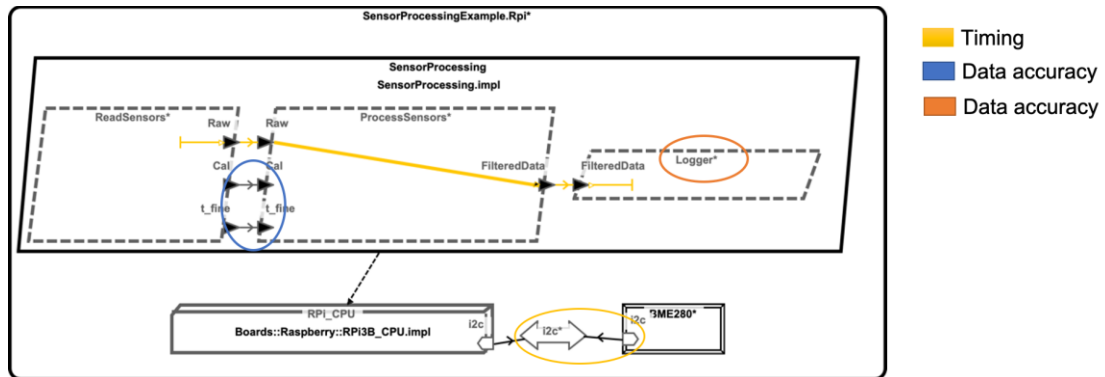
SensorProcessingExample.Rpi*

SensorProcessing
SensorProcessing.impl

ReadSensors*
Raw
Raw
ProcessSensors*
Cal
Cal
t_fine
t_fine
FilteredData
FilteredData
Logger*

RPI_CPU
Boards::Raspberry::RPi3B_CPU.impl
i2c
i2c*
i2c
BME280*

Timing
Data accuracy
Data accuracy